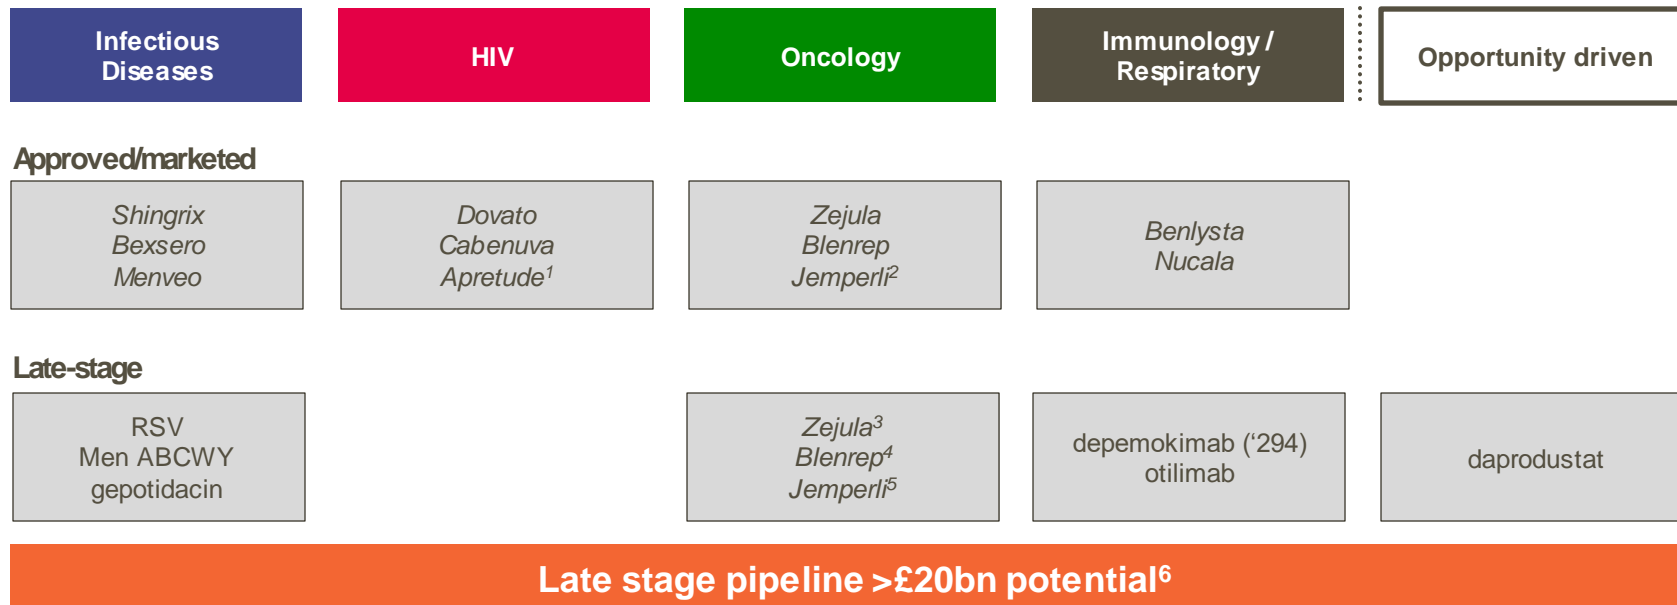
Infectious Diseases

HIV

Oncology

Immunology / Respiratory

Opportunity driven

Approved/marketed

Shingrix
Bexsero
Menveo

Dovato
Cabenuva
Apretude$^1$

Zejula
Blenrep
Jemperli$^2$

Benlysta
Nucala

Late-stage

RSV
Men ABCWY
gepotidacin

Zejula$^3$
Blenrep$^4$
Jemperli$^5$

depemokimab (‘294)
otilimab

daprodustat

Late stage pipeline >£20bn potential$^6$